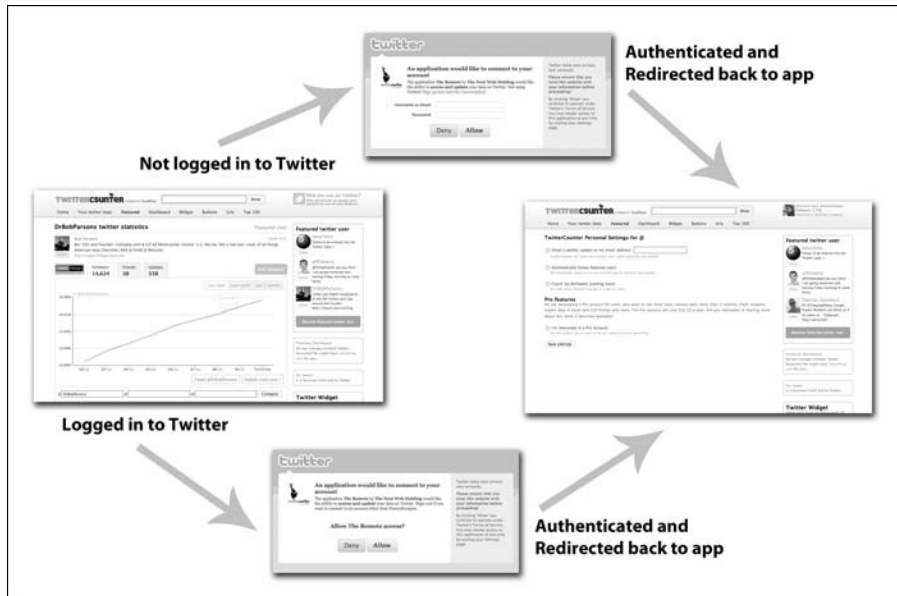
twitter

An application would like to connect to your account

Username or Email

Password

Deny Allow

Authenticated and Redirected back to app

Not logged in to Twitter

TWITTERCOUNTER

DrBobParsons twitter statistics

Featured twitter user

TWITTERCOUNTER

TwitterCounter Personal Settings for @

Pro features

Save settings

Featured twitter user

Twitter Widget

Logged in to Twitter

twitter

An application would like to connect to your account

Allow The Remote access?

Deny Allow

Authenticated and Redirected back to app